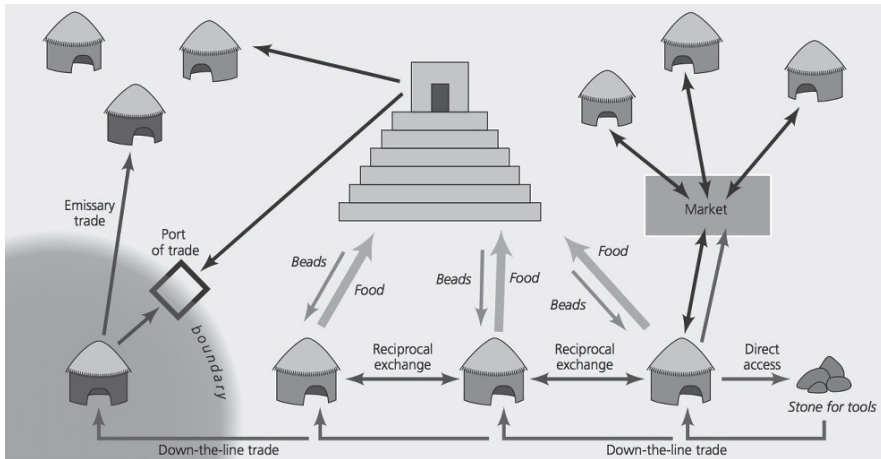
Emissary trade

Port of trade

boundary

Beads

Food

Beads

Food

Food

Beads

Market

Reciprocal exchange

Reciprocal exchange

Direct access

Stone for tools

Down-the-line trade

Down-the-line trade